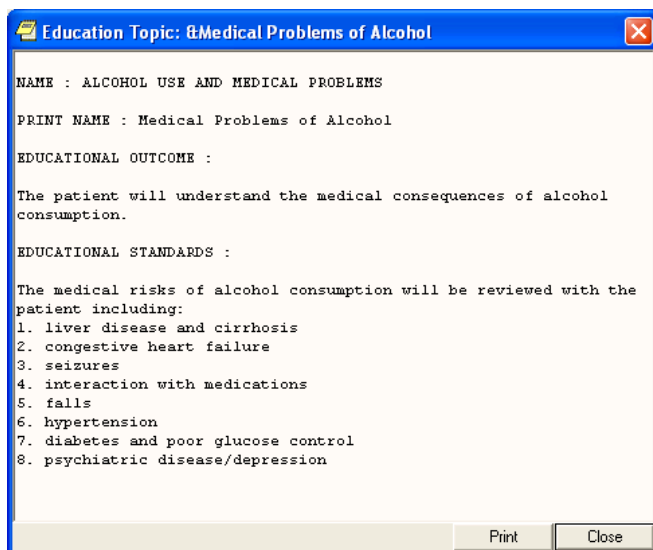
Education Topic: &Medical Problems of Alcohol

NAME : ALCOHOL USE AND MEDICAL PROBLEMS

PRINT NAME : Medical Problems of Alcohol

EDUCATIONAL OUTCOME :

The patient will understand the medical consequences of alcohol consumption.

EDUCATIONAL STANDARDS :

The medical risks of alcohol consumption will be reviewed with the patient including:
1. liver disease and cirrhosis
2. congestive heart failure
3. seizures
4. interaction with medications
5. falls
6. hypertension
7. diabetes and poor glucose control
8. psychiatric disease/depression

Print Close